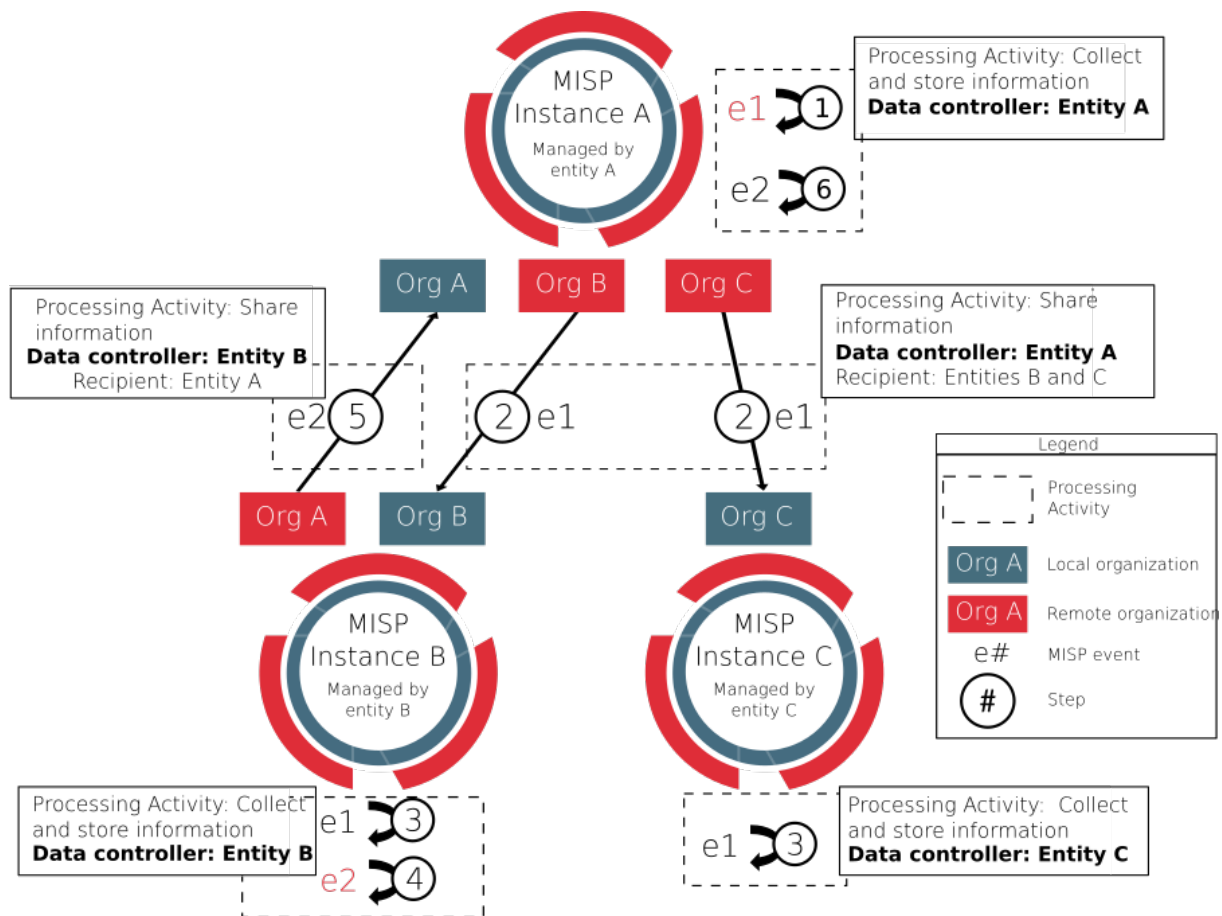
MISP Instance A
Managed by entity A

Processing Activity: Collect and store information
**Data controller: Entity A**

e1 1

e2 6

Org A Org B Org C

Processing Activity: Share information
**Data controller: Entity B**
Recipient: Entity A

Processing Activity: Share information
**Data controller: Entity A**
Recipient: Entities B and C

e2 5

2 e1

2 e1

Org A Org B Org C

Legend
Processing Activity
Org A Local organization
Org A Remote organization
e# MISP event
# Step

MISP Instance B
Managed by entity B

MISP Instance C
Managed by entity C

Processing Activity: Collect and store information
**Data controller: Entity B**

e1 3
e2 4

e1 3

Processing Activity: Collect and store information
**Data controller: Entity C**